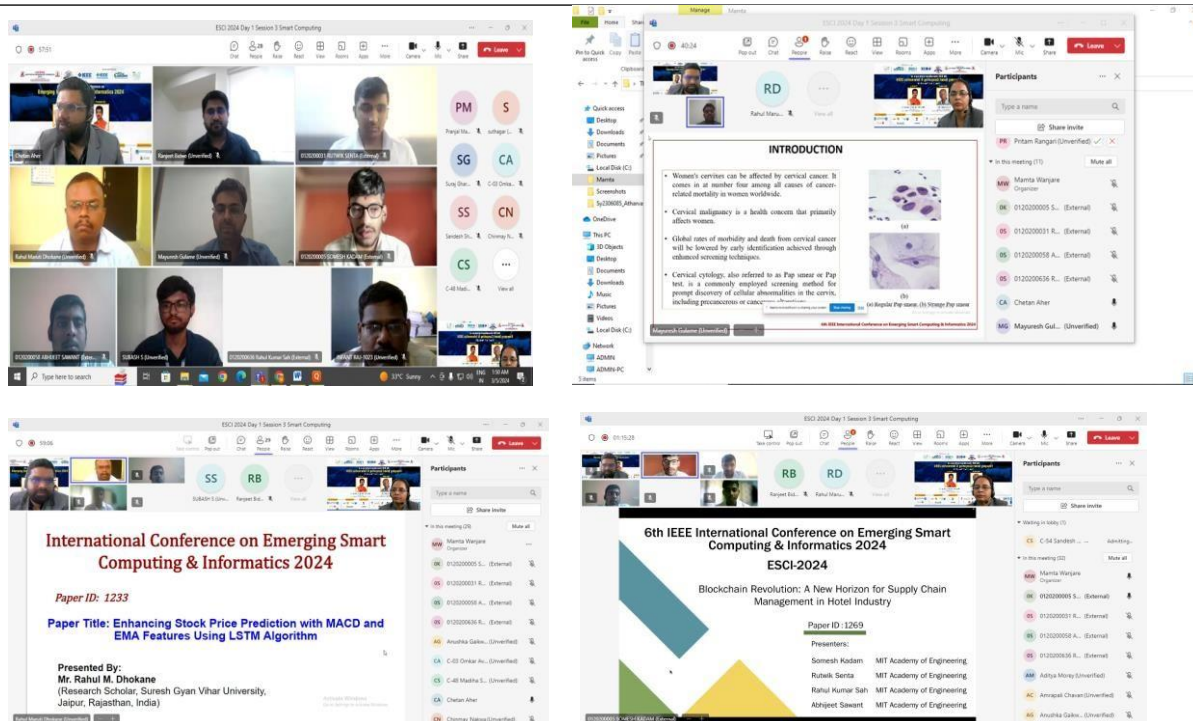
ESCI 2024 Day 1 Session 3 Smart Computing

57:51

Chat People React View Rooms Apps More Camera Mic Share Leave

Chetan Aher

Ranjeet Bairer (Unverified)

0120200031 RUTWIK SENTA (External)

PM Pranjal Ma...

S sufragar (...

SG Suraj Shar...

CA C-03 Omka...

Rahul Manik Dhokane (Unverified)

Mayuresh Gulane (Unverified)

0120200005 SOMESH KADAM (External)

SS Sandesh Sh...

CN Chinmay N...

CS C-48 Madi...

View all

0120200058 ABHIJEET SAWANT (Exter...

SUBASH S (Unverified)

0120200636 Rahul Kumar Sah (External)

ANANT RAJ 1023 (External)

Type here to search

33°C Sunny

ESCI 2024 Day 1 Session 3 Smart Computing

40:24

Rahul Manu...

RD

INTRODUCTION

• Women's cervixes can be affected by cervical cancer. It comes in at number four among all causes of cancer-related mortality in women worldwide.

• Cervical malignancy is a health concern that primarily affects women.

• Global rates of morbidity and death from cervical cancer will be lowered by early identification achieved through enhanced screening techniques.

• Cervical cytology, also referred to as Pap smear or Pap test, is a commonly employed screening method for prompt discovery of cellular abnormalities in the cervix, including precancerous or cancerous alterations.

(a)

(b)

(a) Regular Pap smear, (b) Strange Pap smear

6th IEEE International Conference on Emerging Smart Computing & Informatics 2024

Mayuresh Gulane (Unverified)

Participants

Type a name

Share invite

PR Pritam Rangari (Unverified)

In this meeting (11) Mute all

MW Mamta Wanjare Organizer

OK 0120200005 S... (External)

0S 0120200031 R... (External)

0S 0120200058 A... (External)

0S 0120200636 R... (External)

CA Chetan Aher

MG Mayuresh Gul... (Unverified)

Quick access Desktop Downloads Documents Pictures Local Disk (C:) Mamta Screenshots OneDrive This PC 3D Objects Desktop Documents Downloads Music Pictures Videos Local Disk (C:) Network ADMIN ADMIN-PC

ESCI 2024 Day 1 Session 3 Smart Computing

59:06

SS SUBASH S (Unv...

RB Ranjeet Bai...

International Conference on Emerging Smart Computing & Informatics 2024

Paper ID: 1233

Paper Title: Enhancing Stock Price Prediction with MACD and EMA Features Using LSTM Algorithm

Presented By:
Mr. Rahul M. Dhokane
(Research Scholar, Suresh Gyan Vihar University, Jaipur, Rajasthan, India)

Participants

Type a name

Share invite

In this meeting (20) Mute all

MW Mamta Wanjare Organizer

OK 0120200005 S... (External)

0S 0120200031 R... (External)

0S 0120200058 A... (External)

0S 0120200636 R... (External)

AG Anushka Gaikw... (Unverified)

CA C-03 Omkar Av... (Unverified)

CA C-48 Madiha S... (Unverified)

CA Chetan Aher

CN Chinmay Nakwa (Unverified)

ESCI 2024 Day 1 Session 3 Smart Computing

01:15:28

RB Ranjeet Bai...

RD Rahul Manu...

6th IEEE International Conference on Emerging Smart Computing & Informatics 2024

ESCI-2024

Blockchain Revolution: A New Horizon for Supply Chain Management in Hotel Industry

Paper ID : 1269

Presenters:

Somesh Kadam MIT Academy of Engineering

Rutwik Senta MIT Academy of Engineering

Rahul Kumar Sah MIT Academy of Engineering

Abhijeet Sawant MIT Academy of Engineering

Participants

Type a name

Share invite

Waiting in lobby (1)

CS C-54 Sandesh ... Admitting...

In this meeting (22) Mute all

MW Mamta Wanjare Organizer

OK 0120200005 S... (External)

0S 0120200031 R... (External)

0S 0120200058 A... (External)

0S 0120200636 R... (External)

AM Aditya Morey (Unverified)

AC Amrapali Chavan (Unverified)

AG Anushka Gaikw... (Unverified)